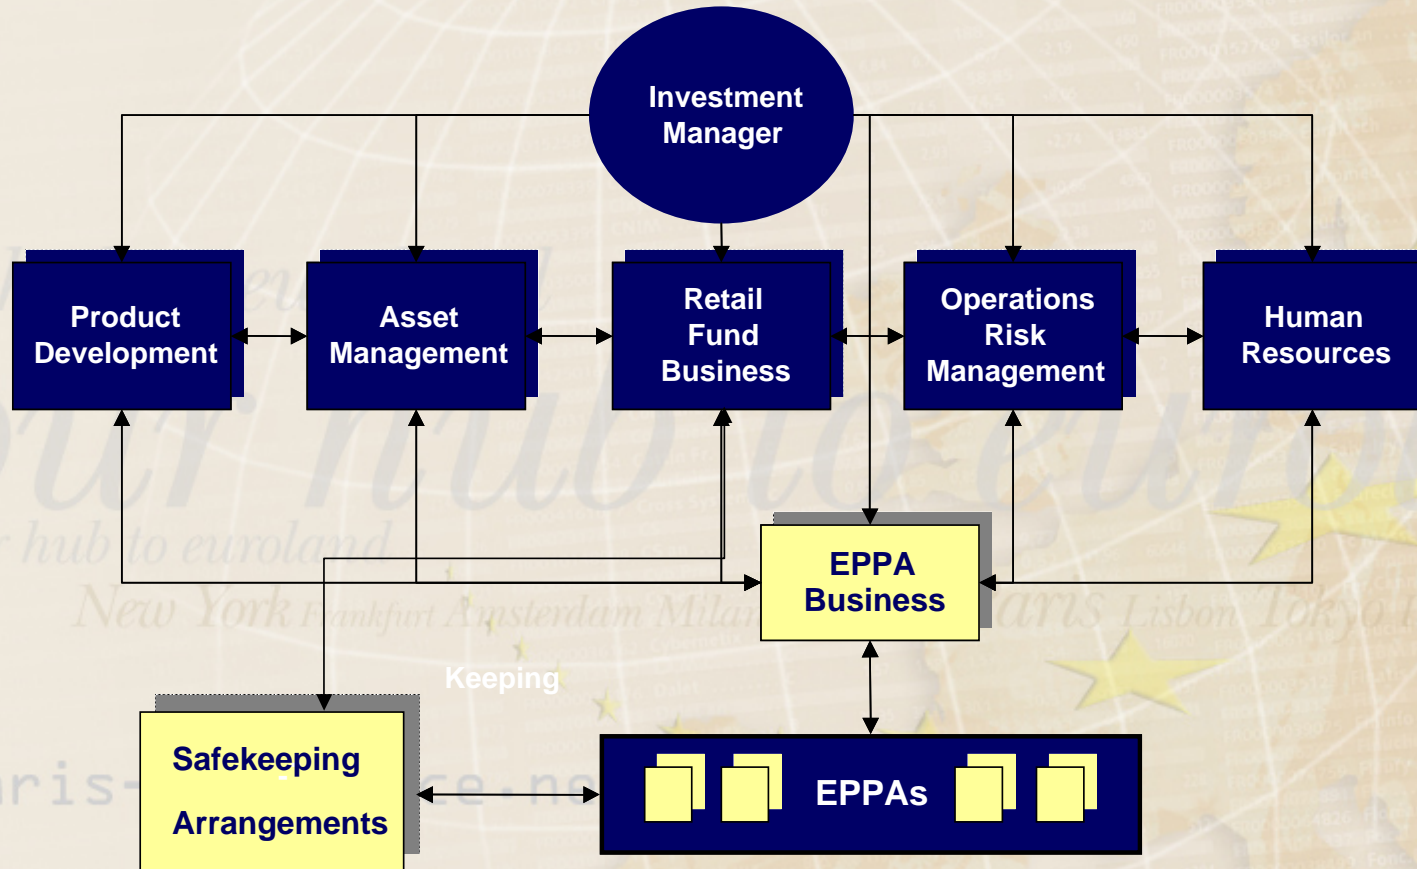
Investment Manager

Product Development

Asset Management

Retail Fund Business

Operations Risk Management

Human Resources

EPPA Business

our hub to euro

hub to euroland

New York Frankfurt Amsterdam Milan Paris Lisbon Tokyo

Keeping

Safekeeping Arrangements

ris-

EPPAs